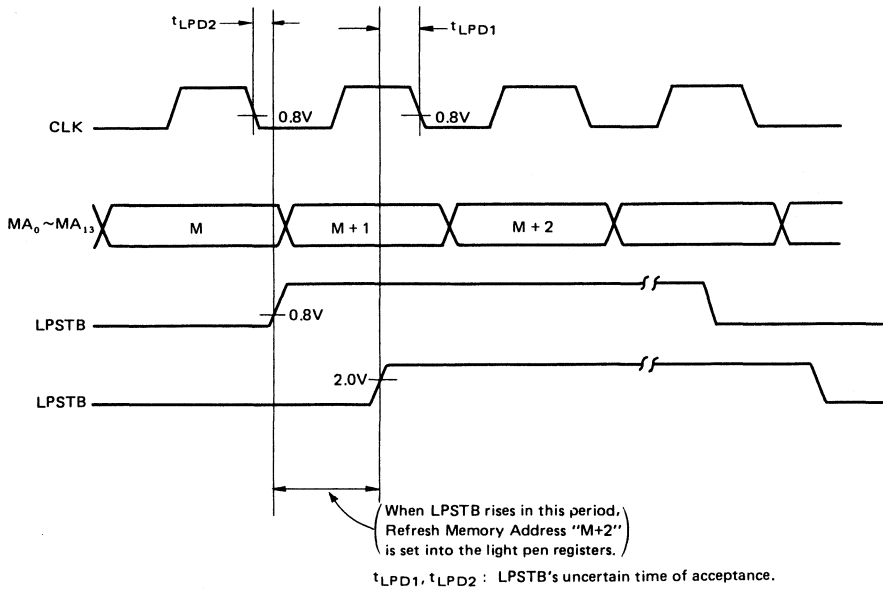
$t_{LPD2}$

$t_{LPD1}$

CLK

0.8V

0.8V

$MA_0 \sim MA_{13}$

M

M + 1

M + 2

LPSTB

0.8V

LPSTB

2.0V

When LPSTB rises in this period, Refresh Memory Address "M+2" is set into the light pen registers.

$t_{LPD1}, t_{LPD2}$ : LPSTB's uncertain time of acceptance.